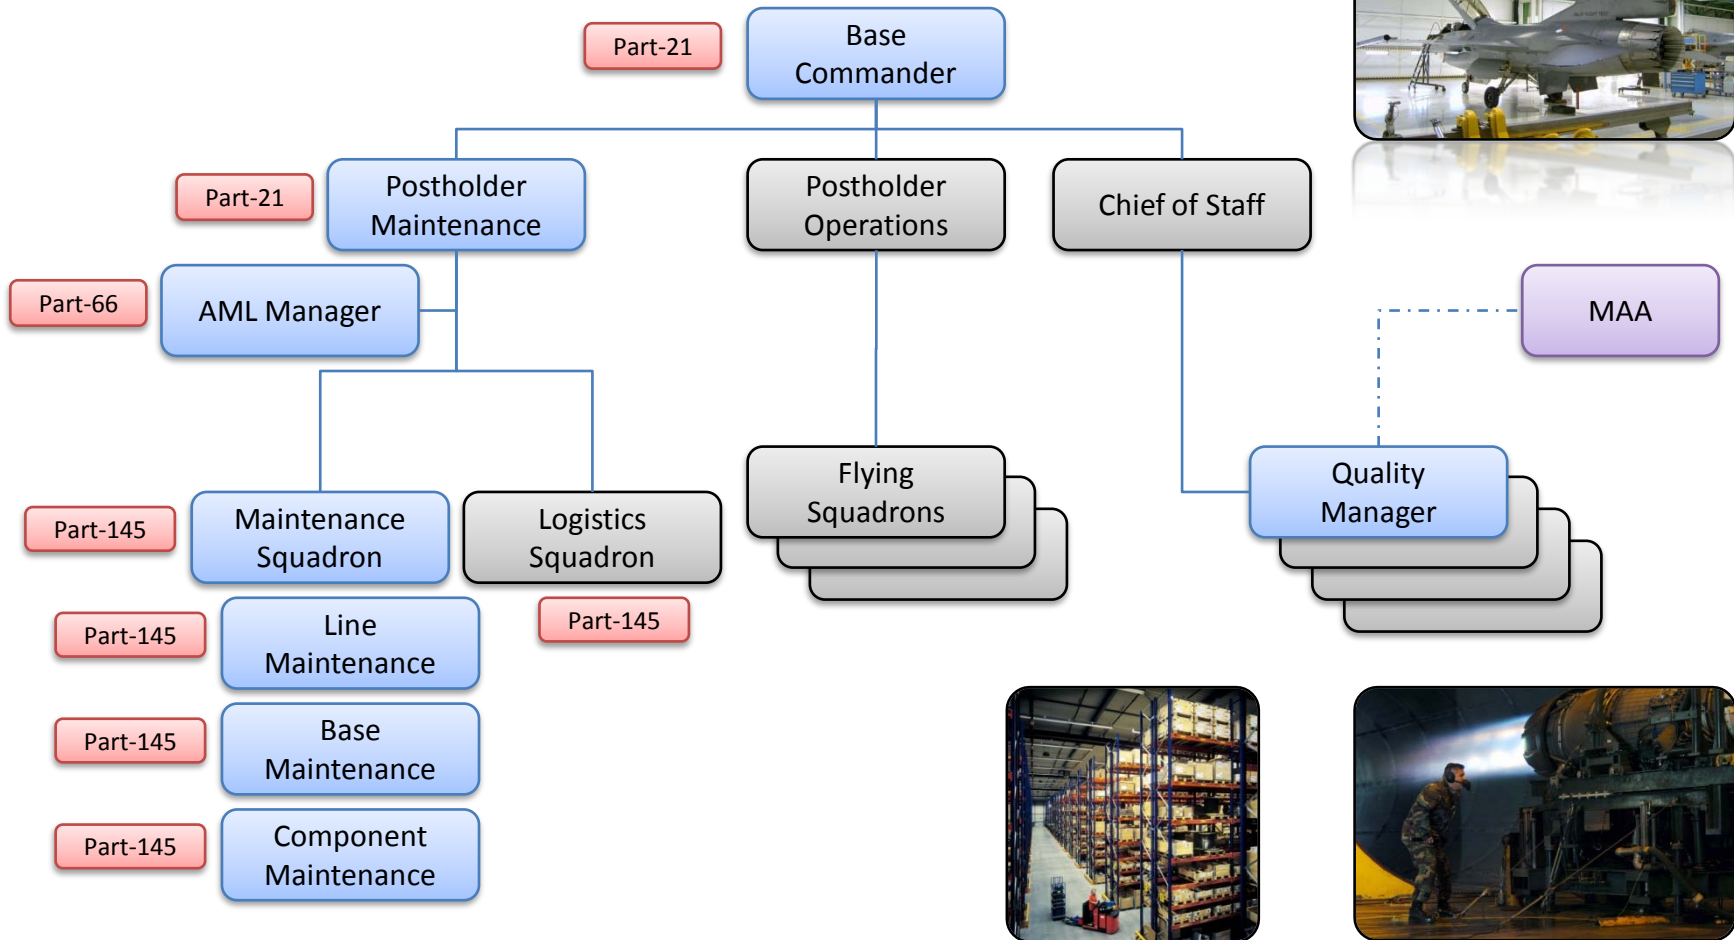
Part-21

Base Commander

Part-21

Postholder Maintenance

Postholder Operations

Chief of Staff

Part-66

AML Manager

MAA

Flying Squadrons

Quality Manager

Part-145

Maintenance Squadron

Logistics Squadron

Part-145

Line Maintenance

Part-145

Part-145

Base Maintenance

Part-145

Component Maintenance